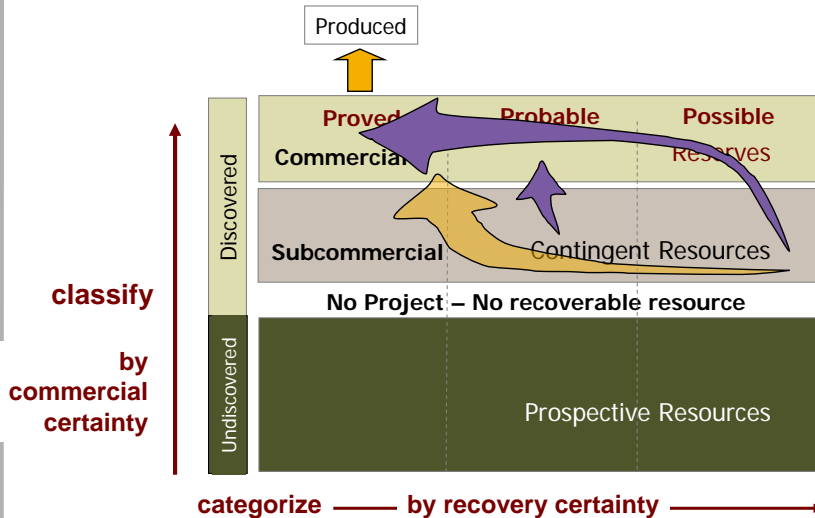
Produced

Proved

Probable

Possible

Commercial

Reserves

Discovered

Subcommercial

Contingent Resources

No Project – No recoverable resource

classify

by commercial certainty

Undiscovered

Prospective Resources

categorize —— by recovery certainty ——